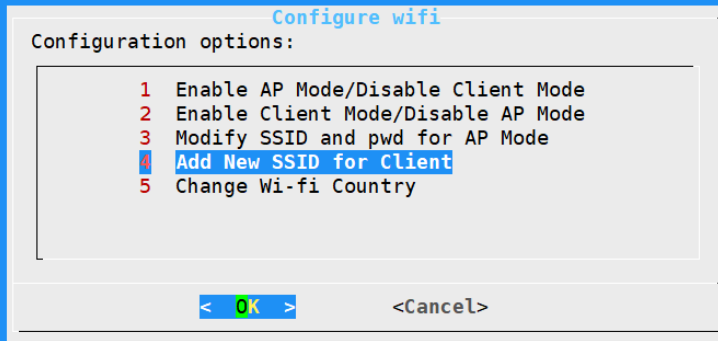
Configure wifi

Configuration options:

1 Enable AP Mode/Disable Client Mode
2 Enable Client Mode/Disable AP Mode
3 Modify SSID and pwd for AP Mode
4 Add New SSID for Client
5 Change Wi-fi Country

< OK > <Cancel>